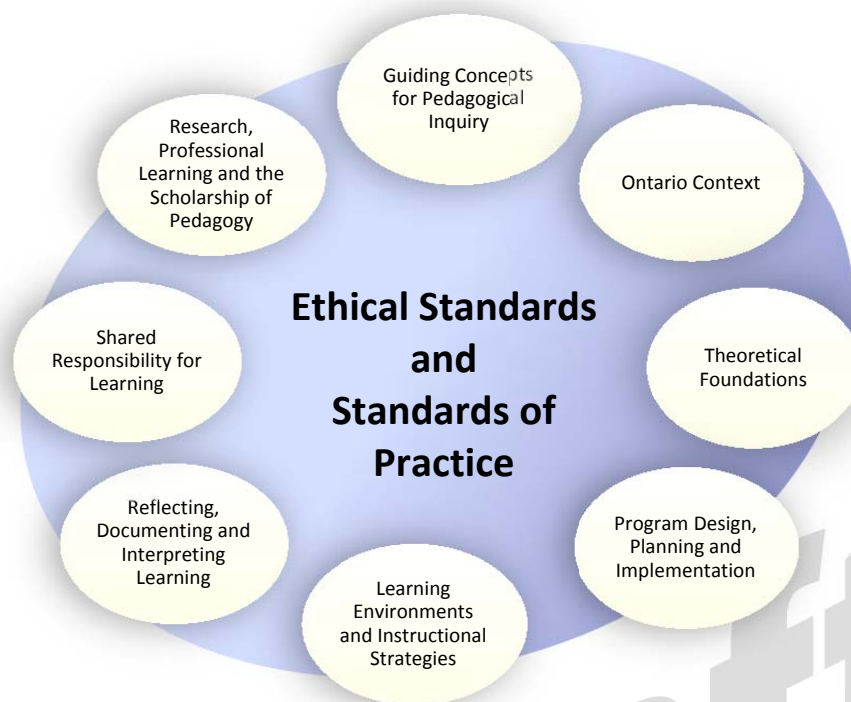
Guiding Concepts for Pedagogical Inquiry

Ontario Context

Theoretical Foundations

Program Design, Planning and Implementation

Learning Environments and Instructional Strategies

Reflecting, Documenting and Interpreting Learning

Shared Responsibility for Learning

Research, Professional Learning and the Scholarship of Pedagogy

Ethical Standards and Standards of Practice